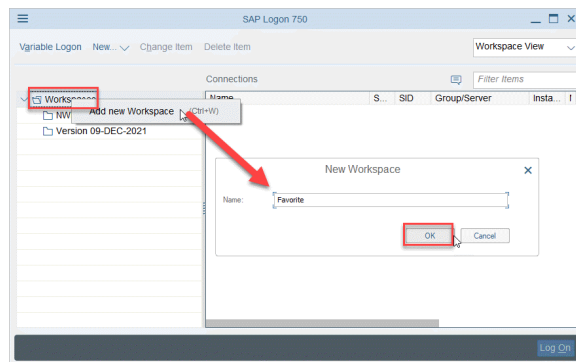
SAP Logon 750

Variable Logon New... Change Item Delete Item

Workspace View

Connections

Filter Items

Workspaces

NW

Version 09-DEC-2021

Add new Workspace (Ctrl+W)

| Name | S... | SID | Group/Server | Insta... | ! |
|---|---|---|---|---|---|

New Workspace

Name: Favorite

OK Cancel

Log On